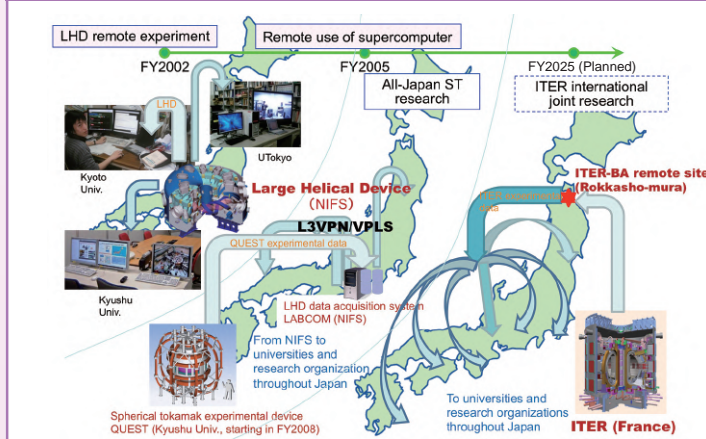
LHD remote experiment

Remote use of supercomputer

FY2002

FY2005

FY2025 (Planned)

All-Japan ST research

ITER international joint research

LHD

UTokyo

Kyoto Univ.

Large Helical Device (NIFS)

ITER-BA remote site (Rokkasho-mura)

ITER experimental data

L3VPN/VPLS

QUEST experimental data

Kyushu Univ.

LHD data acquisition system LABCOM (NIFS)

From NIFS to universities and research organization throughout Japan

Spherical tokamak experimental device QUEST (Kyushu Univ., starting in FY2008)

To universities and research organizations throughout Japan

ITER (France)